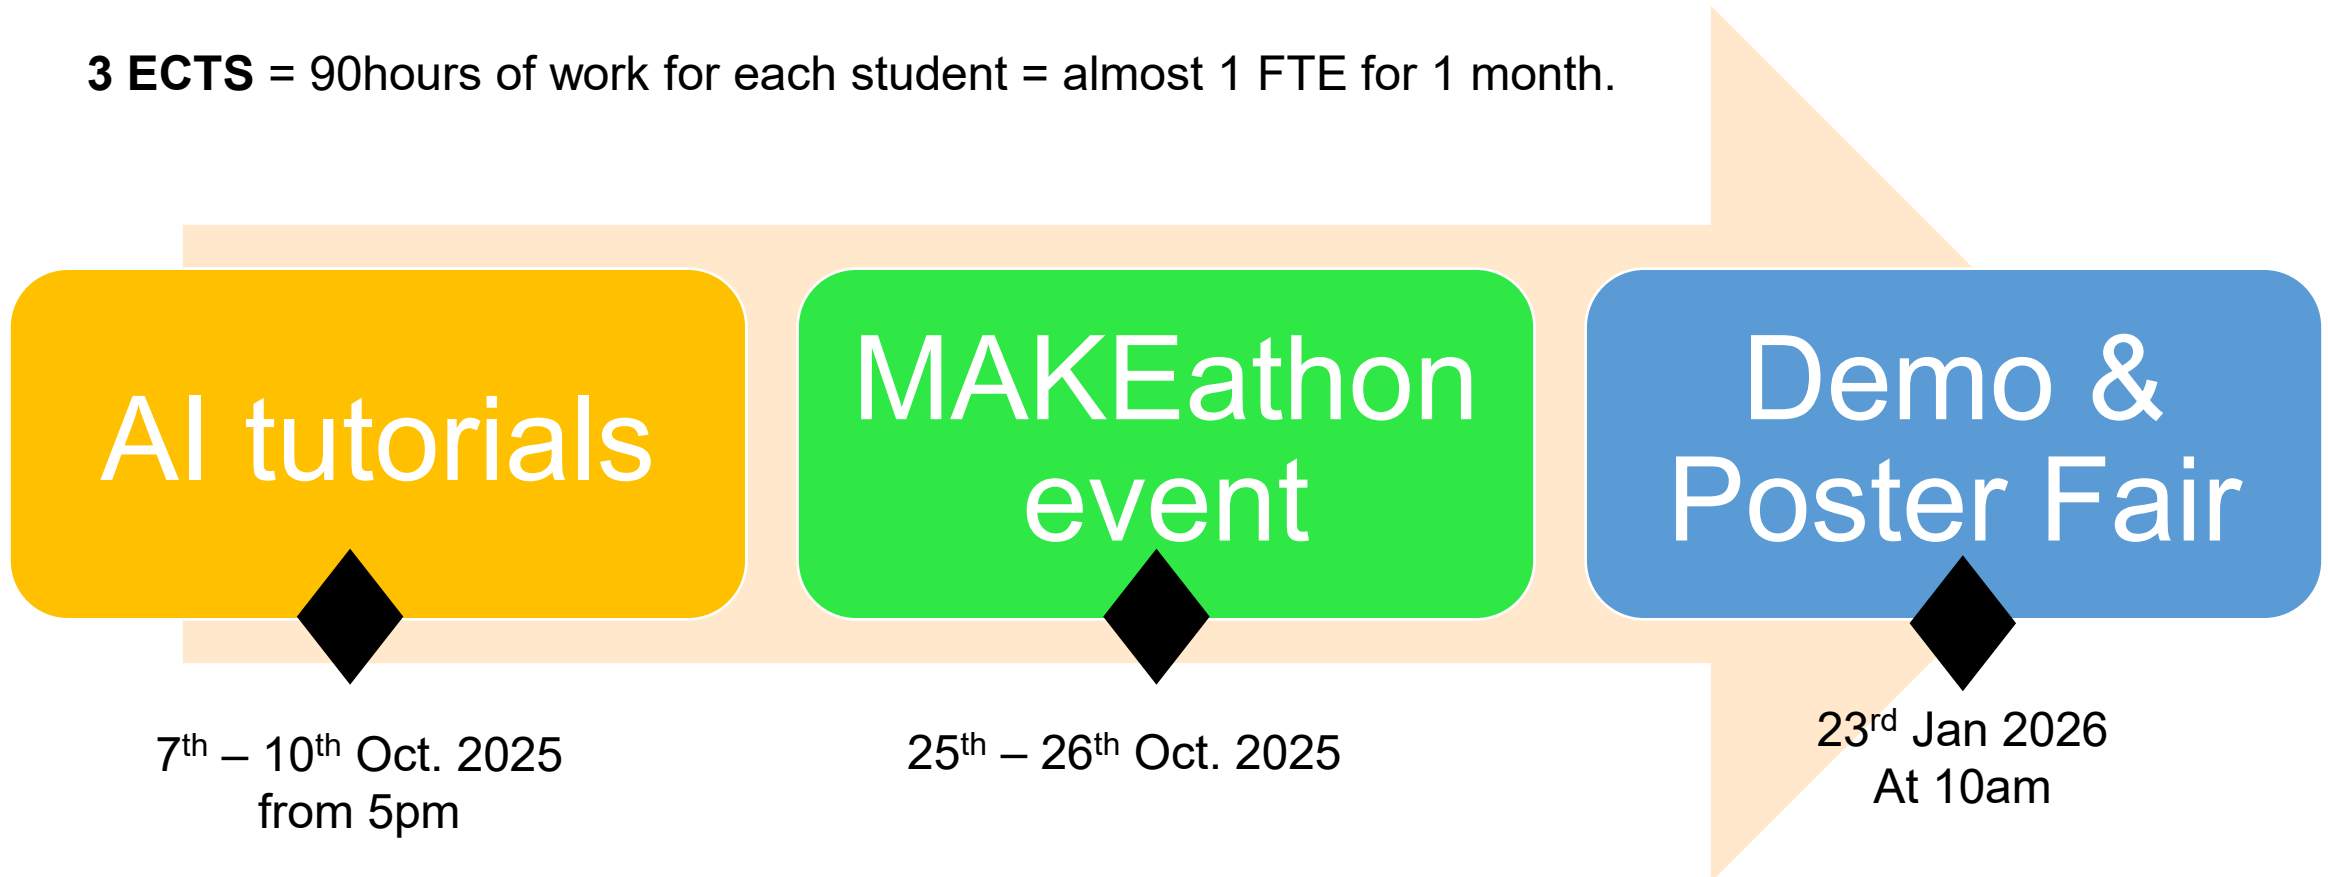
**3 ECTS** = 90hours of work for each student = almost 1 FTE for 1 month.

AI tutorials

MAKEathon event

Demo & Poster Fair

7$^{th}$ – 10$^{th}$ Oct. 2025 from 5pm

25$^{th}$ – 26$^{th}$ Oct. 2025

23$^{rd}$ Jan 2026 At 10am